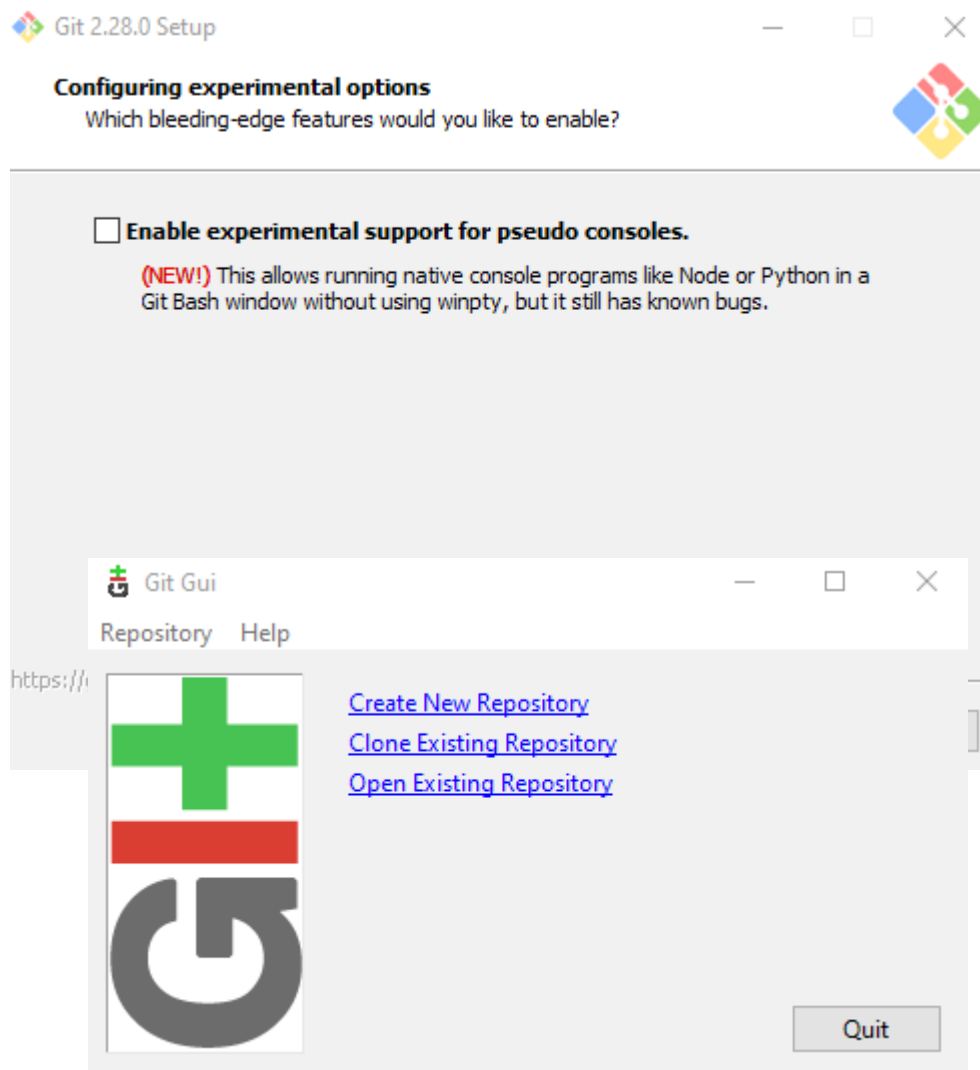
Git 2.28.0 Setup

Configuring experimental options
Which bleeding-edge features would you like to enable?

Enable experimental support for pseudo consoles.

(NEW!) This allows running native console programs like Node or Python in a Git Bash window without using winpty, but it still has known bugs.

Git Gui

Repository Help

https://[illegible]

Create New Repository
Clone Existing Repository
Open Existing Repository

Quit